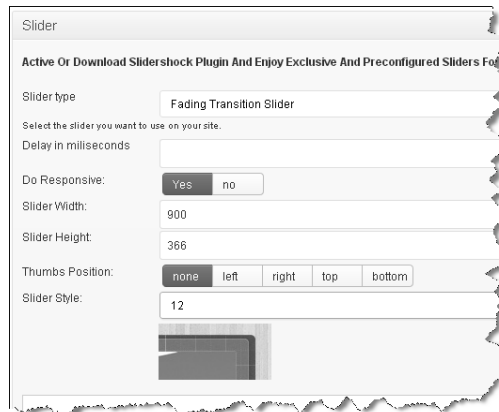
Slider

Active Or Download Slidershock Plugin And Enjoy Exclusive And Preconfigured Sliders Fo

Slider type
Fading Transition Slider
Select the slider you want to use on your site.

Delay in miliseconds

Do Responsive:
Yes no

Slider Width:
900

Slider Height:
366

Thumbs Position:
none left right top bottom

Slider Style:
12